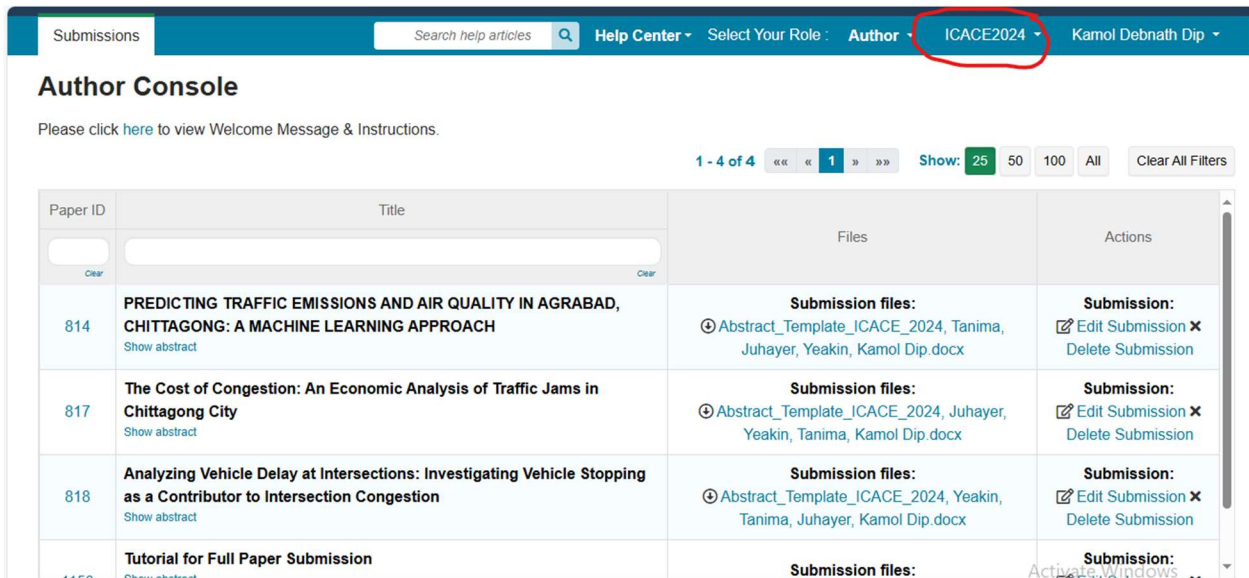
Submissions

Search help articles

Help Center ▾ Select Your Role : Author ▾ ICACE2024 ▾ Kamol Debnath Dip ▾

Author Console

Please click here to view Welcome Message & Instructions.

1 - 4 of 4 «« « 1 » »» Show: 25 50 100 All Clear All Filters

| Paper ID | Title | Files | Actions |
|---|---|---|---|
| Clear | Clear | | |
| 814 | PREDICTING TRAFFIC EMISSIONS AND AIR QUALITY IN AGRABAD, CHITTAGONG: A MACHINE LEARNING APPROACH Show abstract | Submission files: Abstract_Template_ICACE_2024, Tanima, Juhayer, Yeakin, Kamol Dip.docx | Submission: Edit Submission Delete Submission |
| 817 | The Cost of Congestion: An Economic Analysis of Traffic Jams in Chittagong City Show abstract | Submission files: Abstract_Template_ICACE_2024, Juhayer, Yeakin, Tanima, Kamol Dip.docx | Submission: Edit Submission Delete Submission |
| 818 | Analyzing Vehicle Delay at Intersections: Investigating Vehicle Stopping as a Contributor to Intersection Congestion Show abstract | Submission files: Abstract_Template_ICACE_2024, Yeakin, Tanima, Juhayer, Kamol Dip.docx | Submission: Edit Submission Delete Submission |
| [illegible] | Tutorial for Full Paper Submission Show abstract | Submission files: | Submission: |

Activate Windows